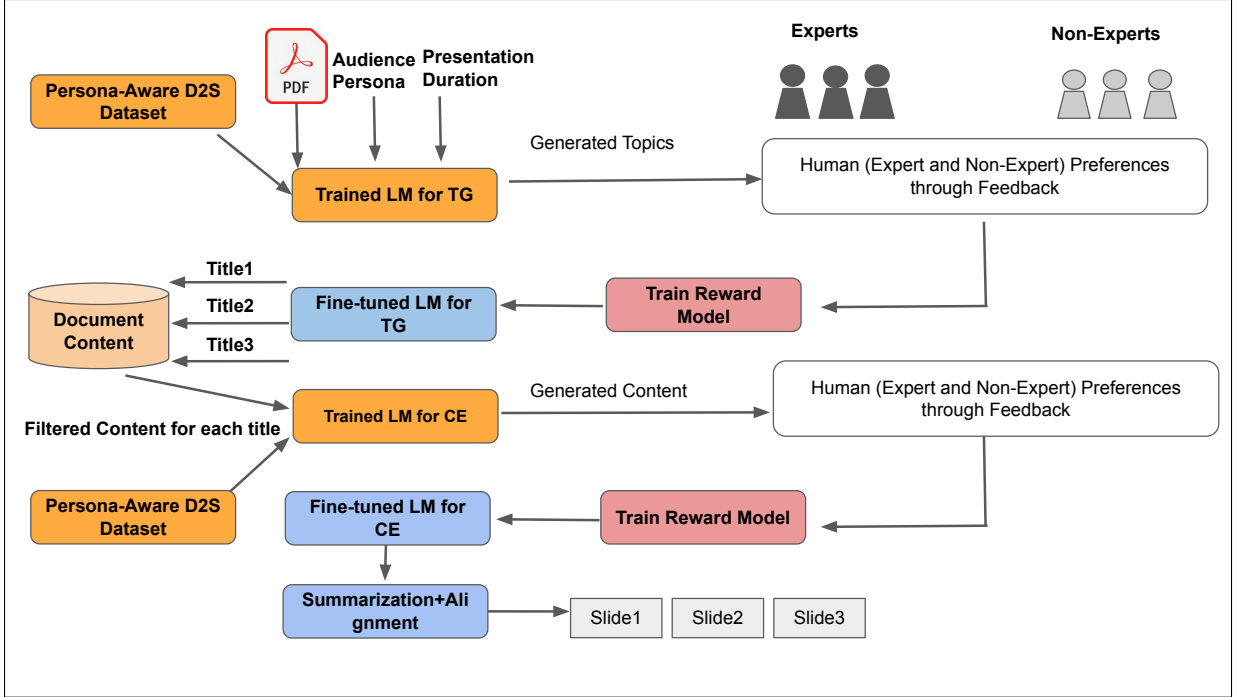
PDF

Audience Persona

Presentation Duration

Experts

Non-Experts

Persona-Aware D2S Dataset

Trained LM for TG

Generated Topics

Human (Expert and Non-Expert) Preferences through Feedback

Title1

Title2

Title3

Document Content

Fine-tuned LM for TG

Train Reward Model

Trained LM for CE

Generated Content

Human (Expert and Non-Expert) Preferences through Feedback

Filtered Content for each title

Persona-Aware D2S Dataset

Fine-tuned LM for CE

Train Reward Model

Summarization+Alignment

Slide1

Slide2

Slide3